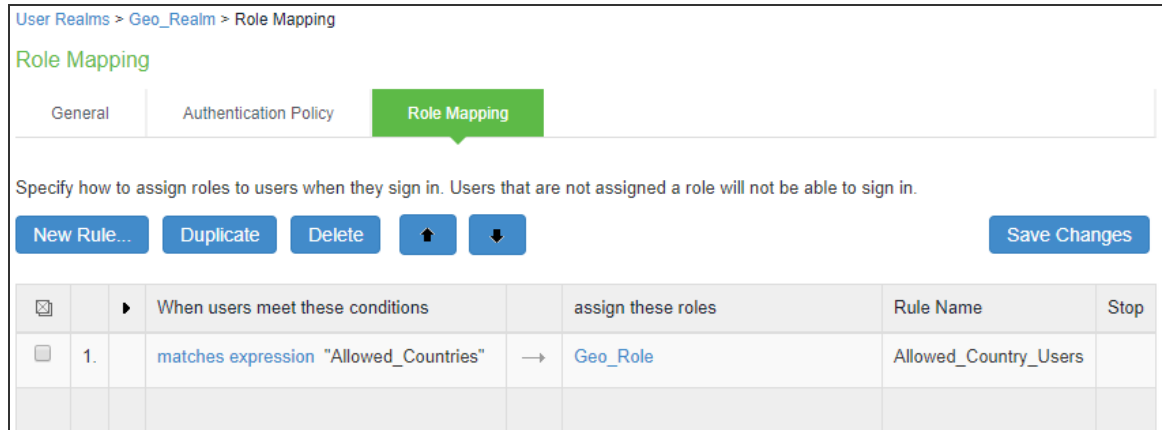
User Realms > Geo_Realm > Role Mapping

Role Mapping

General | Authentication Policy | Role Mapping

Specify how to assign roles to users when they sign in. Users that are not assigned a role will not be able to sign in.

New Rule... | Duplicate | Delete | ⬆ | ⬇ | Save Changes

| | | ▸ | When users meet these conditions | | assign these roles | Rule Name | Stop |
|---|---|---|---|---|---|---|---|
| | 1. | | matches expression "Allowed_Countries" | → | Geo_Role | Allowed_Country_Users | |
| | | | | | | | |